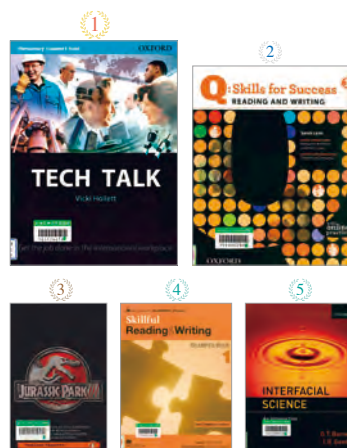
1

Elementary Student's Book

OXFORD

TECH TALK

Vicki Hollett

Get the job done in the international workplace

2

Q: Skills for Success

READING AND WRITING

OXFORD

3

JURASSIC PARK III

4

Skillful

Reading & Writing

1

5

INTERFACIAL SCIENCE